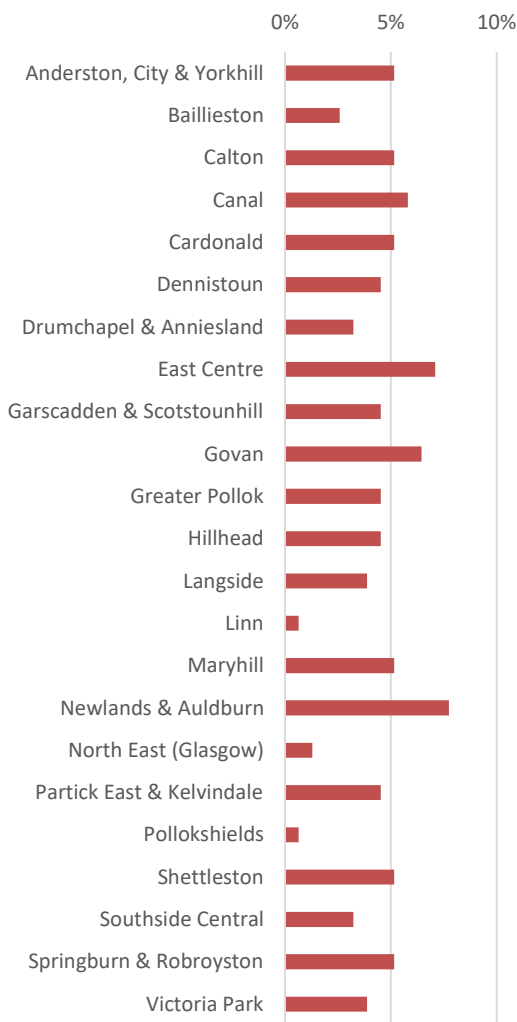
0%
5%
10%

Anderston, City & Yorkhill
Baillieston
Calton
Canal
Cardonald
Dennistoun
Drumchapel & Anniesland
East Centre
Garscadden & Scotstounhill
Govan
Greater Pollok
Hillhead
Langside
Linn
Maryhill
Newlands & Auldburn
North East (Glasgow)
Partick East & Kelvindale
Pollokshields
Shettleston
Southside Central
Springburn & Robroyston
Victoria Park